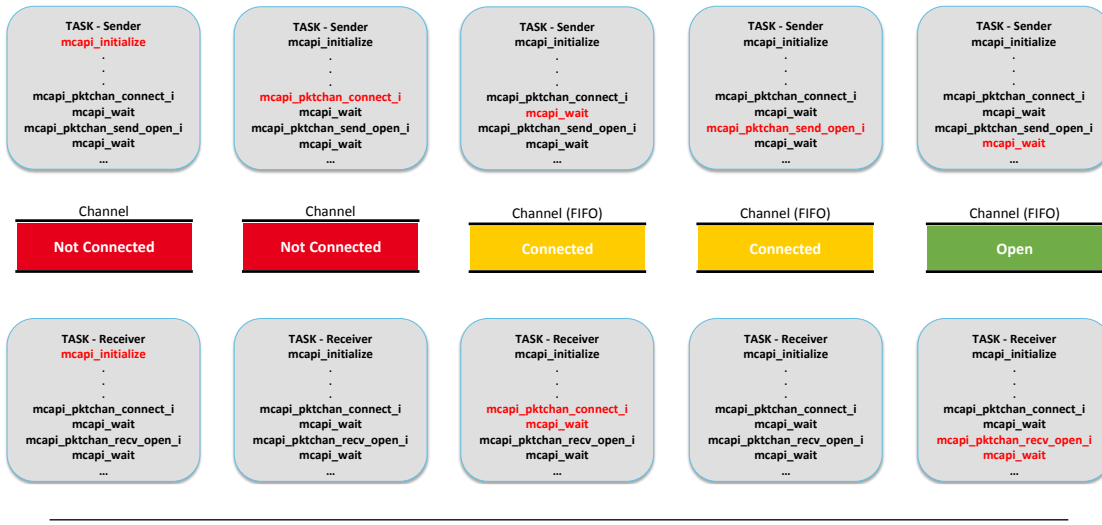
TASK - Sender
mcapi_initialize
.
.
.
mcapi_pktchan_connect_i
mcapi_wait
mcapi_pktchan_send_open_i
mcapi_wait
...

TASK - Sender
mcapi_initialize
.
.
.
mcapi_pktchan_connect_i
mcapi_wait
mcapi_pktchan_send_open_i
mcapi_wait
...

TASK - Sender
mcapi_initialize
.
.
.
mcapi_pktchan_connect_i
mcapi_wait
mcapi_pktchan_send_open_i
mcapi_wait
...

TASK - Sender
mcapi_initialize
.
.
.
mcapi_pktchan_connect_i
mcapi_wait
mcapi_pktchan_send_open_i
mcapi_wait
...

TASK - Sender
mcapi_initialize
.
.
.
mcapi_pktchan_connect_i
mcapi_wait
mcapi_pktchan_send_open_i
mcapi_wait
...

Channel
Not Connected

Channel
Not Connected

Channel (FIFO)
Connected

Channel (FIFO)
Connected

Channel (FIFO)
Open

TASK - Receiver
mcapi_initialize
.
.
.
mcapi_pktchan_connect_i
mcapi_wait
mcapi_pktchan_recv_open_i
mcapi_wait
...

TASK - Receiver
mcapi_initialize
.
.
.
mcapi_pktchan_connect_i
mcapi_wait
mcapi_pktchan_recv_open_i
mcapi_wait
...

TASK - Receiver
mcapi_initialize
.
.
.
mcapi_pktchan_connect_i
mcapi_wait
mcapi_pktchan_recv_open_i
mcapi_wait
...

TASK - Receiver
mcapi_initialize
.
.
.
mcapi_pktchan_connect_i
mcapi_wait
mcapi_pktchan_recv_open_i
mcapi_wait
...

TASK - Receiver
mcapi_initialize
.
.
.
mcapi_pktchan_connect_i
mcapi_wait
mcapi_pktchan_recv_open_i
mcapi_wait
...